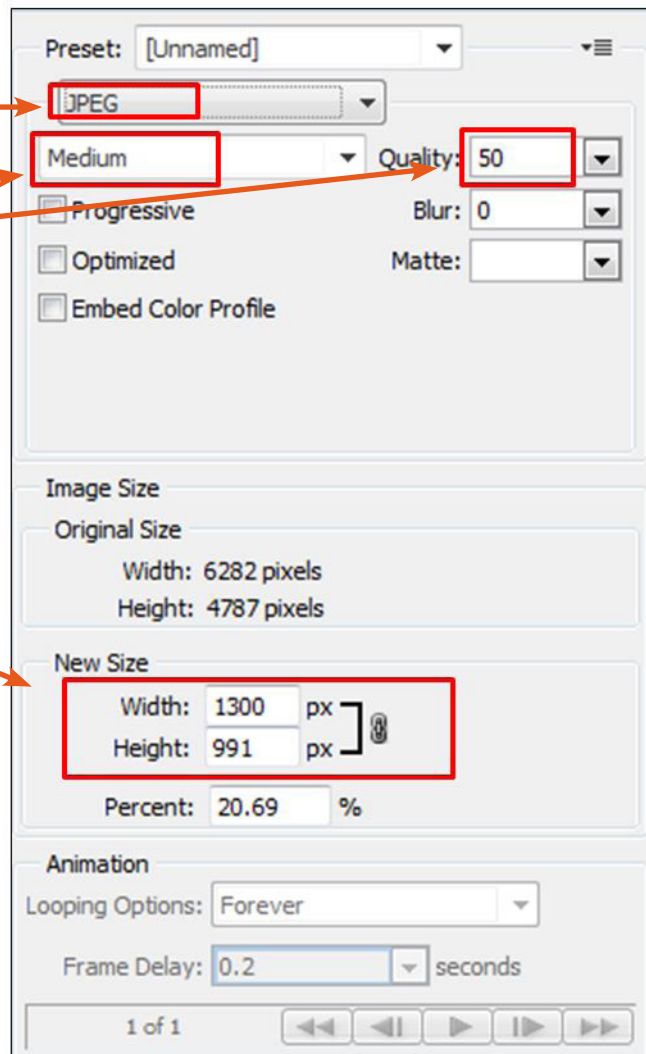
Preset: [Unnamed]

JPEG

Medium

Quality: 50

Progressive

Blur: 0

Optimized

Matte:

Embed Color Profile

Image Size

Original Size

Width: 6282 pixels

Height: 4787 pixels

New Size

Width: 1300 px

Height: 991 px

Percent: 20.69 %

Animation

Looping Options: Forever

Frame Delay: 0.2 seconds

1 of 1